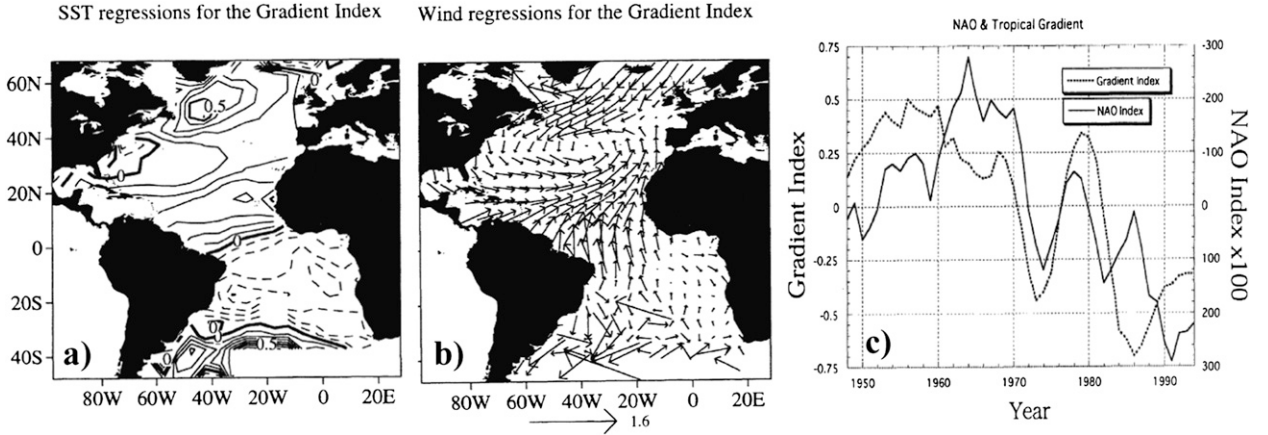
SST regressions for the Gradient Index

60N
40N
20N
0
20S
40S
0.5
0
0
0
0.5
a)
80W 60W 40W 20W 0 20E

Wind regressions for the Gradient Index

b)
80W 60W 40W 20W 0 20E
1.6

NAO & Tropical Gradient

Gradient Index
NAO Index

0.75
0.5
0.25
0
-0.25
-0.5
-0.75

-300
-200
-100
0
100
200
300

Gradient Index
NAO Index x100

c)
1950 1960 1970 1980 1990
Year